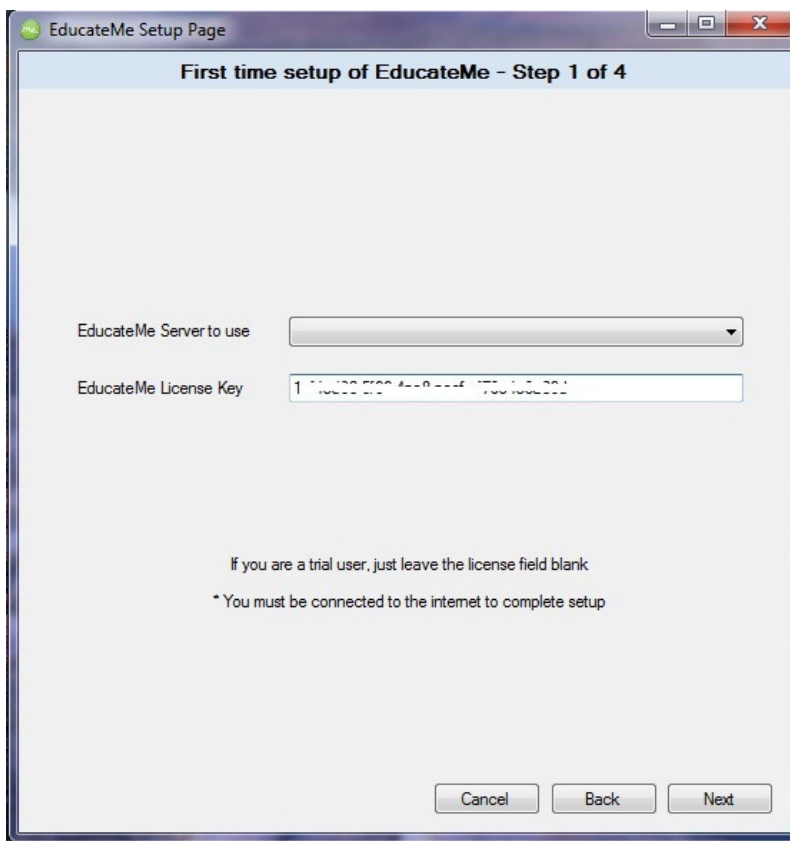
EducateMe Setup Page

First time setup of EducateMe - Step 1 of 4

EducateMe Server to use

EducateMe License Key 1 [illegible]

If you are a trial user, just leave the license field blank

* You must be connected to the internet to complete setup

Cancel Back Next